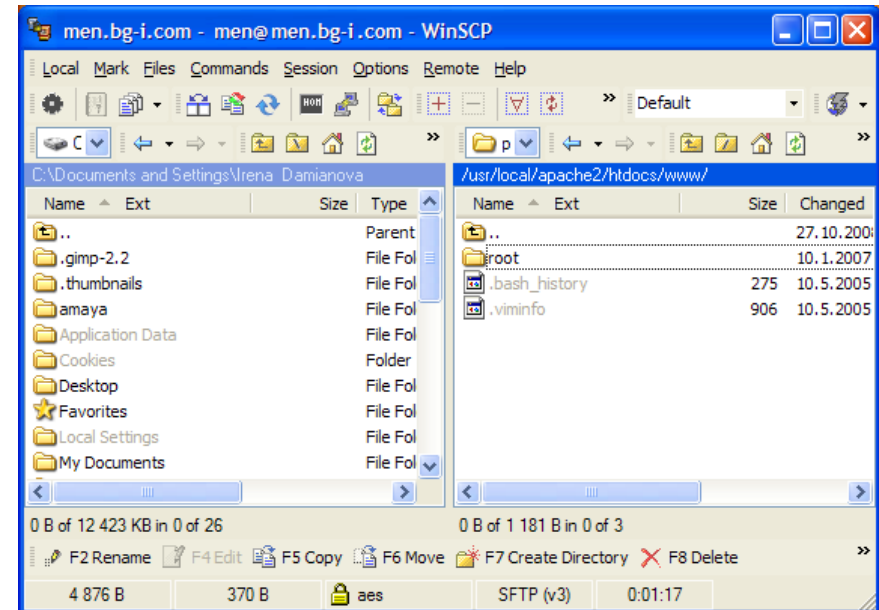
men.bg-i.com - men@men.bg-i.com - WinSCP

Local Mark Files Commands Session Options Remote Help

Default

C

p

C:\Documents and Settings\Irena Damianova

| Name | Ext | Size | Type |
|---|---|---|---|
| .. | | | Parent |
| .gimp-2.2 | | | File Fol |
| .thumbnails | | | File Fol |
| amaya | | | File Fol |
| Application Data | | | File Fol |
| Cookies | | | Folder |
| Desktop | | | File Fol |
| Favorites | | | File Fol |
| Local Settings | | | File Fol |
| My Documents | | | File Fol |

/usr/local/apache2/htdocs/www/

| Name | Ext | Size | Changed |
|---|---|---|---|
| .. | | | 27.10.200 |
| root | | | 10.1.2007 |
| .bash_history | | 275 | 10.5.2005 |
| .viminfo | | 906 | 10.5.2005 |

0 B of 12 423 KB in 0 of 26

0 B of 1 181 B in 0 of 3

F2 Rename F4 Edit F5 Copy F6 Move F7 Create Directory F8 Delete

4 876 B | 370 B | aes | SFTP (v3) | 0:01:17